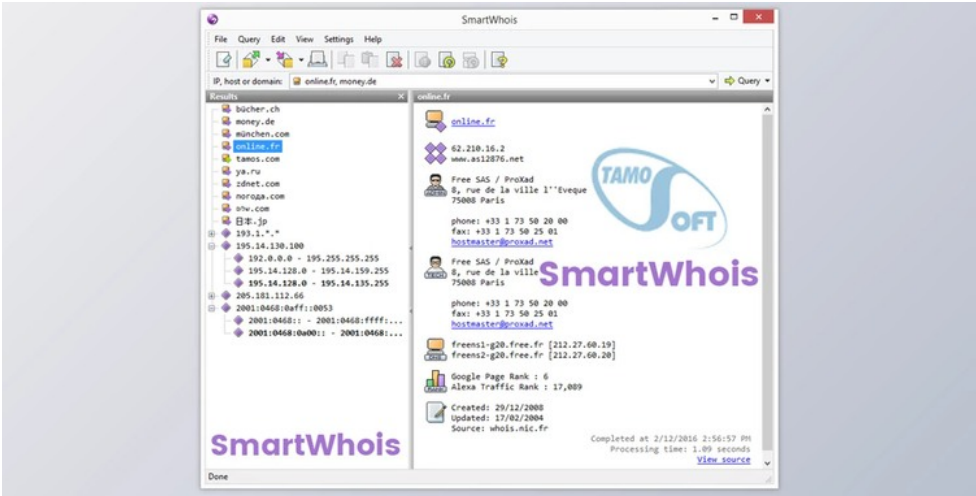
SmartWhois

File Query Edit View Settings Help

IP, host or domain: online.fr, money.de

Query

Results

bücher.ch
money.de
münchen.com
online.fr
tamos.com
ya.ru
zdnet.com
погода.com
σπω.com
日本.jp
193.1.*.*
195.14.130.100
192.0.0.0 - 195.255.255.255
195.14.128.0 - 195.14.159.255
195.14.128.0 - 195.14.135.255
205.181.112.66
2001:0468:0aff::0053
2001:0468:: - 2001:0468:ffff:...
2001:0468:0a00:: - 2001:0468:...

SmartWhois

online.fr

online.fr

62.210.16.2
www.as12876.net

Free SAS / ProXad
8, rue de la ville l''Eveque
75008 Paris

phone: +33 1 73 50 20 00
fax: +33 1 73 50 25 01
hostmaster@proxad.net

Free SAS / ProXad
8, rue de la ville
75008 Paris

SmartWhois

phone: +33 1 73 50 20 00
fax: +33 1 73 50 25 01
hostmaster@proxad.net

freens1-g20.free.fr [212.27.60.19]
freens2-g20.free.fr [212.27.60.20]

Google Page Rank : 6
Alexa Traffic Rank : 17,089

Created: 29/12/2008
Updated: 17/02/2004
Source: whois.nic.fr

Completed at 2/12/2016 2:56:57 PM
Processing time: 1.09 seconds
View source

TAMO SOFT

Done